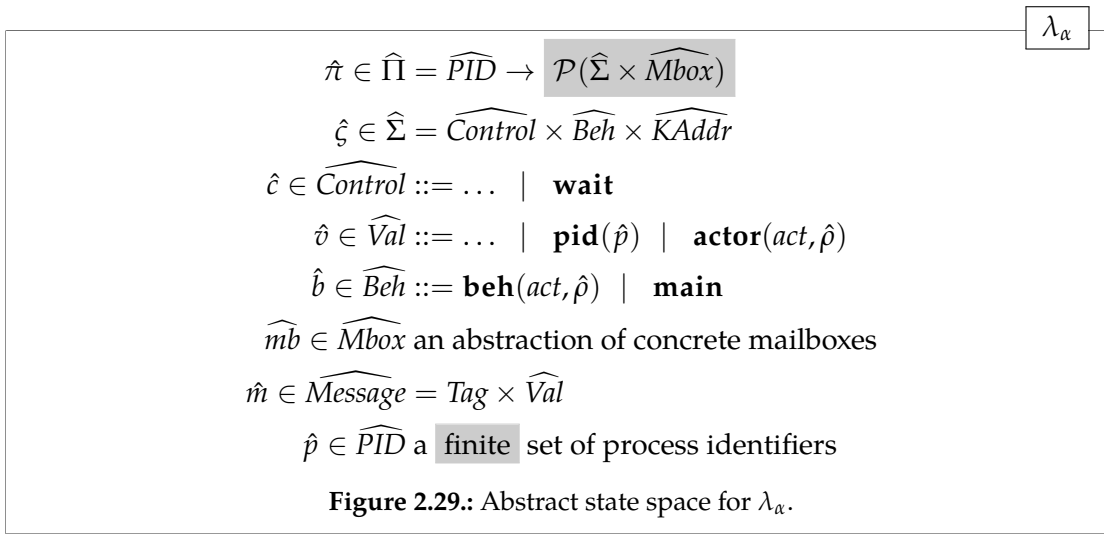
$\lambda_\alpha$

$\hat{\pi} \in \widehat{\Pi} = \widehat{PID} \to \mathcal{P}(\widehat{\Sigma} \times \widehat{Mbox})$

$\hat{\varsigma} \in \widehat{\Sigma} = \widehat{Control} \times \widehat{Beh} \times \widehat{KAddr}$

$\hat{c} \in \widehat{Control} ::= \dots \mid \textbf{wait}$

$\hat{v} \in \widehat{Val} ::= \dots \mid \textbf{pid}(\hat{p}) \mid \textbf{actor}(act, \hat{\rho})$

$\hat{b} \in \widehat{Beh} ::= \textbf{beh}(act, \hat{\rho}) \mid \textbf{main}$

$\widehat{mb} \in \widehat{Mbox}$ an abstraction of concrete mailboxes

$\hat{m} \in \widehat{Message} = Tag \times \widehat{Val}$

$\hat{p} \in \widehat{PID}$ a finite set of process identifiers

**Figure 2.29.:** Abstract state space for $\lambda_\alpha$.